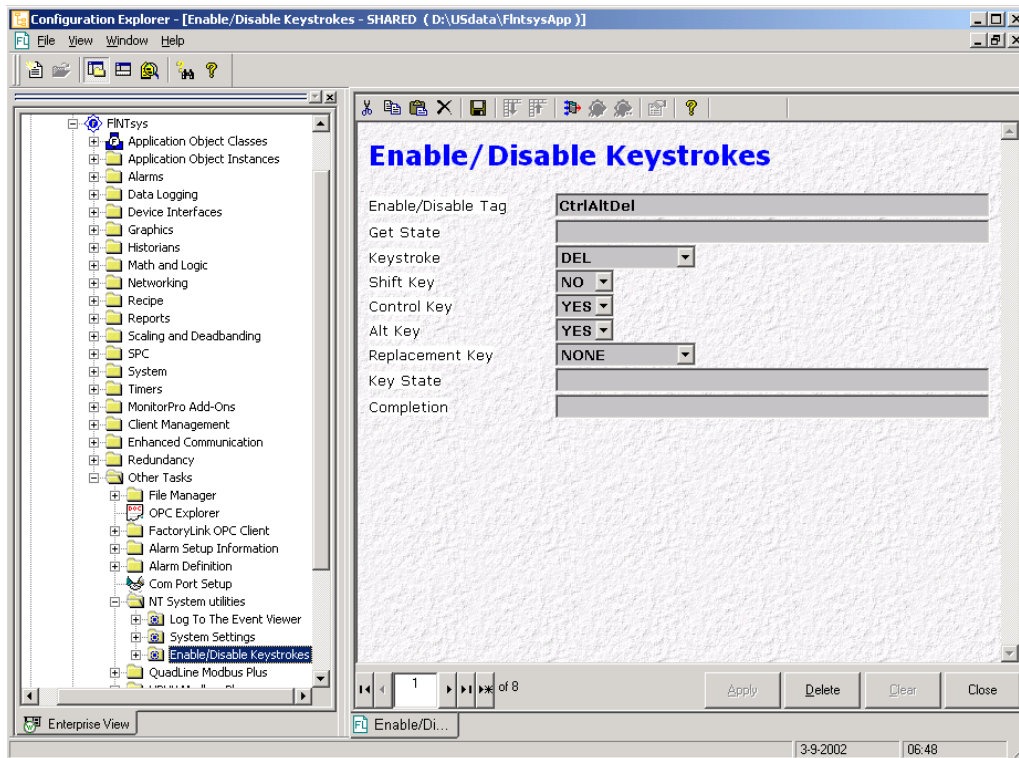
Configuration Explorer - [Enable/Disable Keystrokes - SHARED ( D:\USdata\FlntsysApp )]

File View Window Help

FlNTsys
Application Object Classes
Application Object Instances
Alarms
Data Logging
Device Interfaces
Graphics
Historians
Math and Logic
Networking
Recipe
Reports
Scaling and Deadbanding
SPC
System
Timers
MonitorPro Add-Ons
Client Management
Enhanced Communication
Redundancy
Other Tasks
File Manager
OPC Explorer
FactoryLink OPC Client
Alarm Setup Information
Alarm Definition
Com Port Setup
NT System utilities
Log To The Event Viewer
System Settings
Enable/Disable Keystrokes
QuadLine Modbus Plus
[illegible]

Enterprise View

Enable/Disable Keystrokes

| Enable/Disable Tag | CtrlAltDel |
|---|---|
| Get State | |
| Keystroke | DEL |
| Shift Key | NO |
| Control Key | YES |
| Alt Key | YES |
| Replacement Key | NONE |
| Key State | |
| Completion | |

1 of 8

Apply Delete Clear Close

Enable/Di...

3-9-2002 06:48